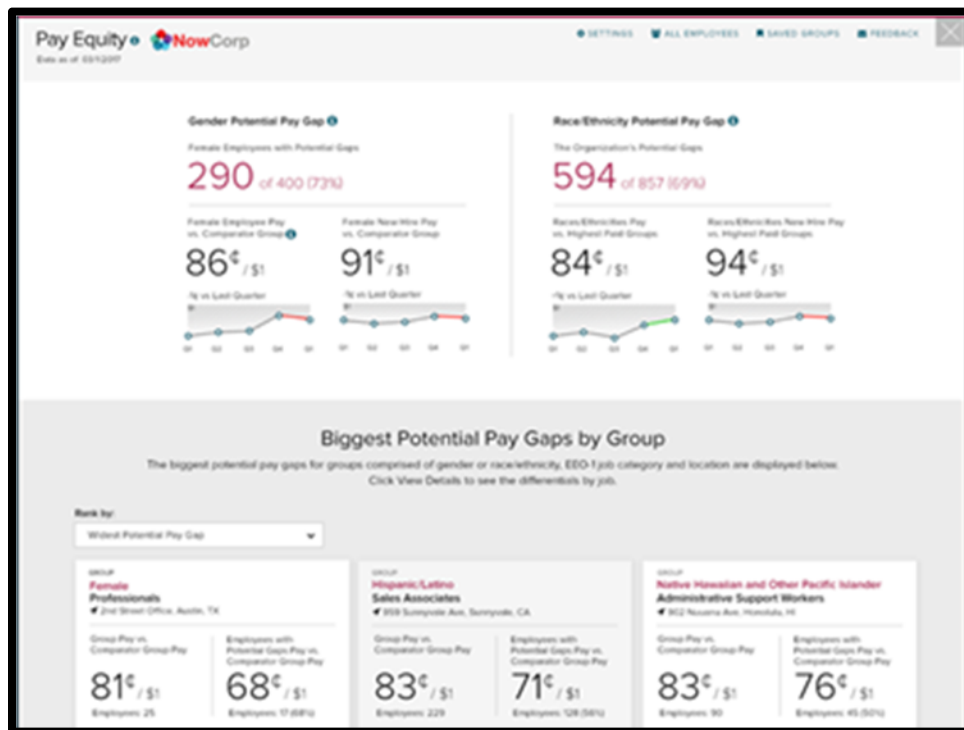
Pay Equity NowCorp
Data as of 03/12017

SETTINGS ALL EMPLOYEES SAVED GROUPS FEEDBACK

Gender Potential Pay Gap

Female Employees with Potential Gaps

290 of 400 (73%)

Female Employee Pay vs. Comparator Group

86¢ / $1

% vs Last Quarter

Q1 Q2 Q3 Q4 Q1

Female New Hire Pay vs. Comparator Group

91¢ / $1

% vs Last Quarter

Q1 Q2 Q3 Q4 Q1

Race/Ethnicity Potential Pay Gap

The Organization's Potential Gaps

594 of 857 (69%)

Races/Ethnicities Pay vs. Highest Paid Groups

84¢ / $1

% vs Last Quarter

Q1 Q2 Q3 Q4 Q1

Races/Ethnicities New Hire Pay vs. Highest Paid Groups

94¢ / $1

% vs Last Quarter

Q1 Q2 Q3 Q4 Q1

Biggest Potential Pay Gaps by Group

The biggest potential pay gaps for groups comprised of gender or race/ethnicity, EEO-1 job category and location are displayed below. Click View Details to see the differentials by job.

Rank by:

Widest Potential Pay Gap

GROUP
Female
Professionals
2nd Street Office, Austin, TX

Group Pay vs. Comparator Group Pay
81¢ / $1
Employees: 25

Employees with Potential Gaps Pay vs. Comparator Group Pay
68¢ / $1
Employees: 17 (68%)

GROUP
Hispanic/Latino
Sales Associates
959 Sunnyvale Ave, Sunnyvale, CA

Group Pay vs. Comparator Group Pay
83¢ / $1
Employees: 229

Employees with Potential Gaps Pay vs. Comparator Group Pay
71¢ / $1
Employees: 128 (56%)

GROUP
Native Hawaiian and Other Pacific Islander
Administrative Support Workers
902 Nuuanu Ave, Honolulu, HI

Group Pay vs. Comparator Group Pay
83¢ / $1
Employees: 90

Employees with Potential Gaps Pay vs. Comparator Group Pay
76¢ / $1
Employees: 45 (50%)